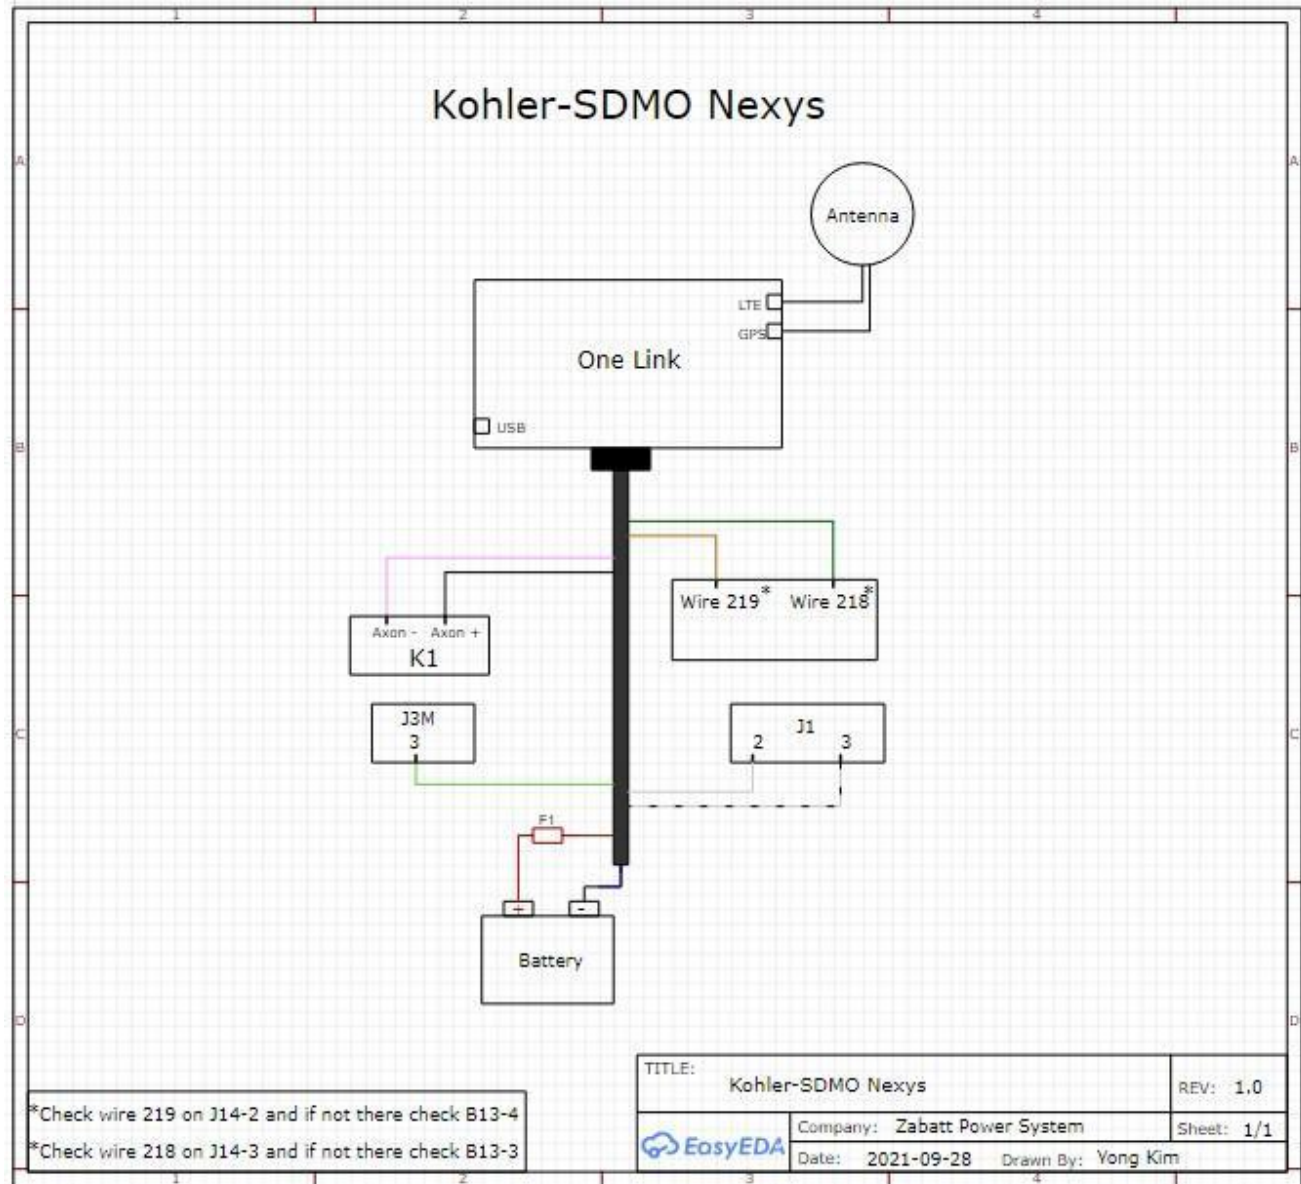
1 2 3 4

A

Kohler-SDMO Nexys

Antenna

LTE
GPS

One Link

USB

B

Axon - Axon +
K1

Wire 219* Wire 218*

J3M
3

J1
2 3

C

F1

+ -

Battery

D

TITLE: Kohler-SDMO Nexys
REV: 1.0

EasyEDA
Company: Zabatt Power System
Sheet: 1/1
Date: 2021-09-28 Drawn By: Yong Kim

*Check wire 219 on J14-2 and if not there check B13-4
*Check wire 218 on J14-3 and if not there check B13-3

1 2 3 4